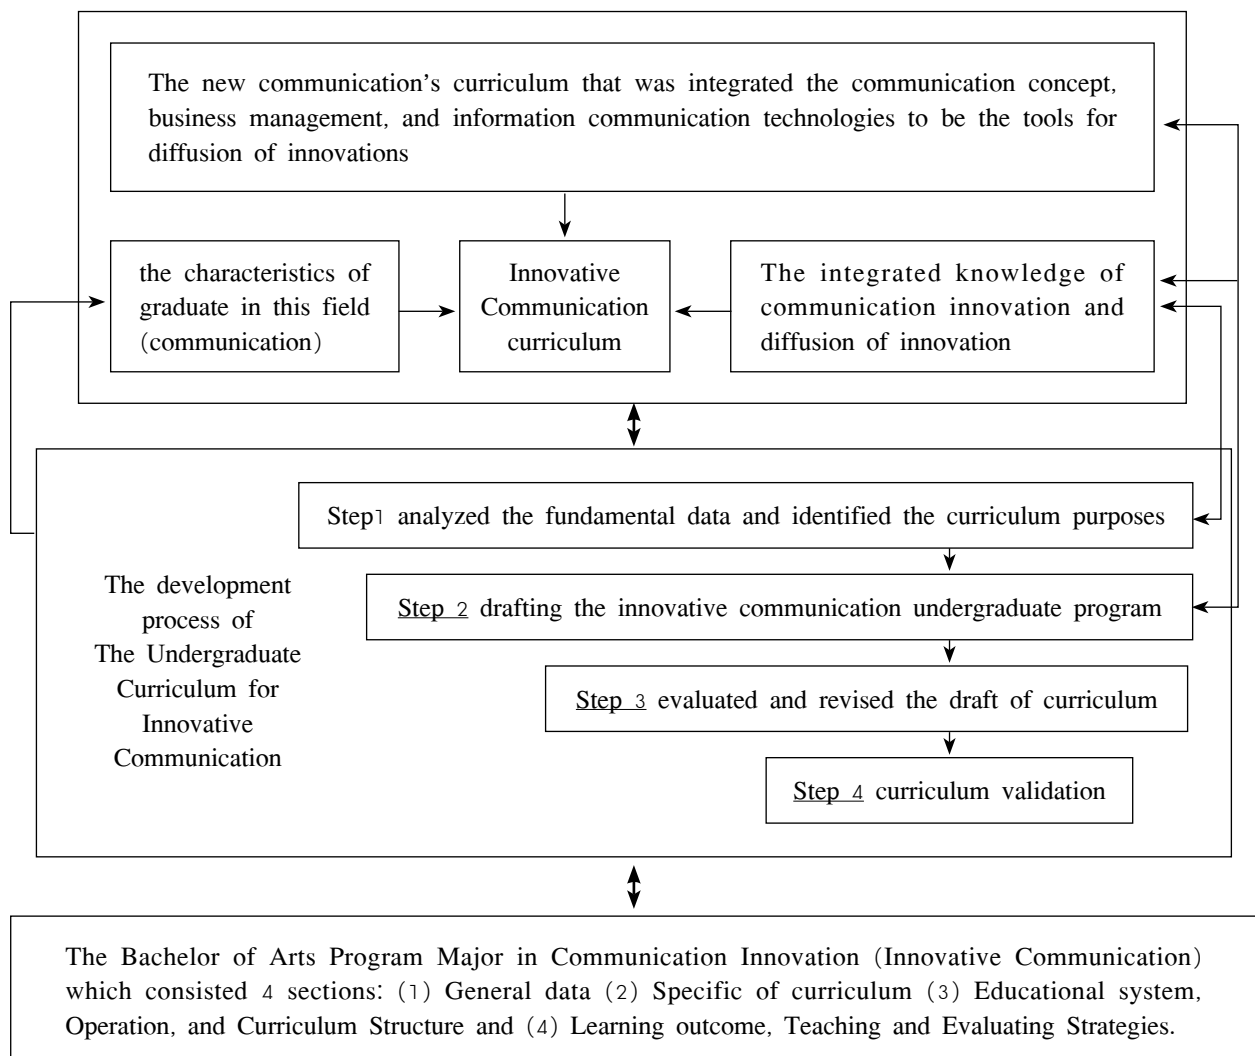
The new communication's curriculum that was integrated the communication concept, business management, and information communication technologies to be the tools for diffusion of innovations

the characteristics of graduate in this field (communication)

Innovative Communication curriculum

The integrated knowledge of communication innovation and diffusion of innovation

Step1 analyzed the fundamental data and identified the curriculum purposes

The development process of The Undergraduate Curriculum for Innovative Communication

Step 2 drafting the innovative communication undergraduate program

Step 3 evaluated and revised the draft of curriculum

Step 4 curriculum validation

The Bachelor of Arts Program Major in Communication Innovation (Innovative Communication) which consisted 4 sections: (1) General data (2) Specific of curriculum (3) Educational system, Operation, and Curriculum Structure and (4) Learning outcome, Teaching and Evaluating Strategies.